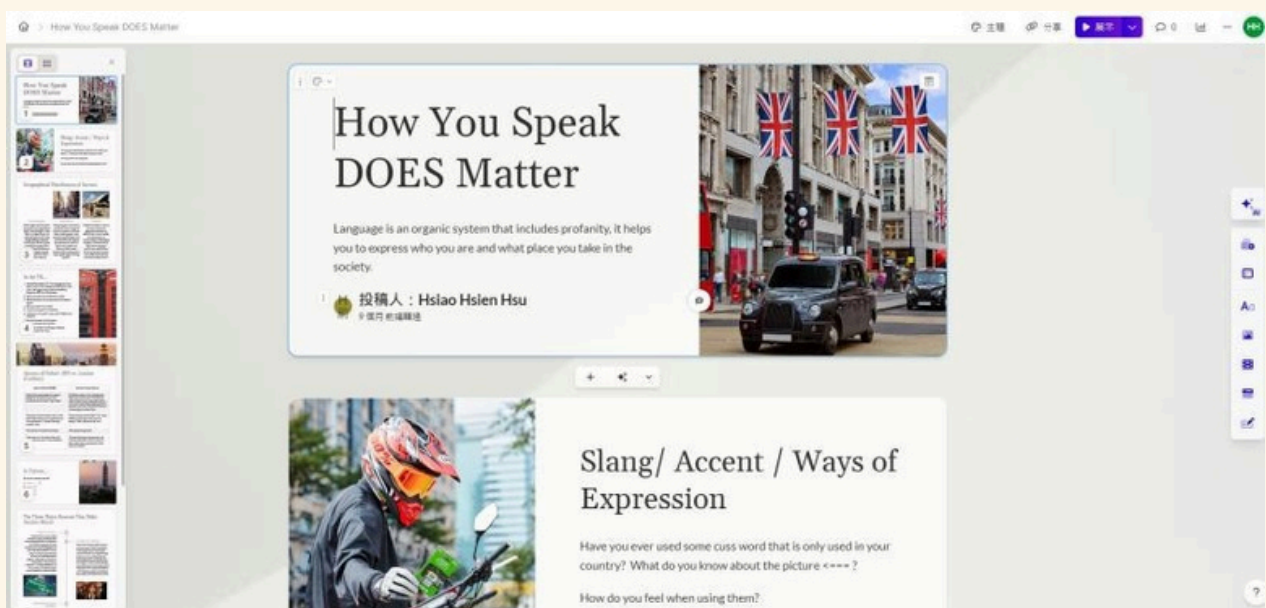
How You Speak DOES Matter

主題 分享 展示 0 HH

How You Speak DOES Matter

Language is an organic system that includes profanity, it helps you to express who you are and what place you take in the society.

投稿人：Hsiao Hsien Hsu
9 個月 前編輯過

Slang/ Accent / Ways of Expression

Have you ever used some cuss word that is only used in your country? What do you know about the picture <=== ?

How do you feel when using them?

1
2
3
4
5
6

?